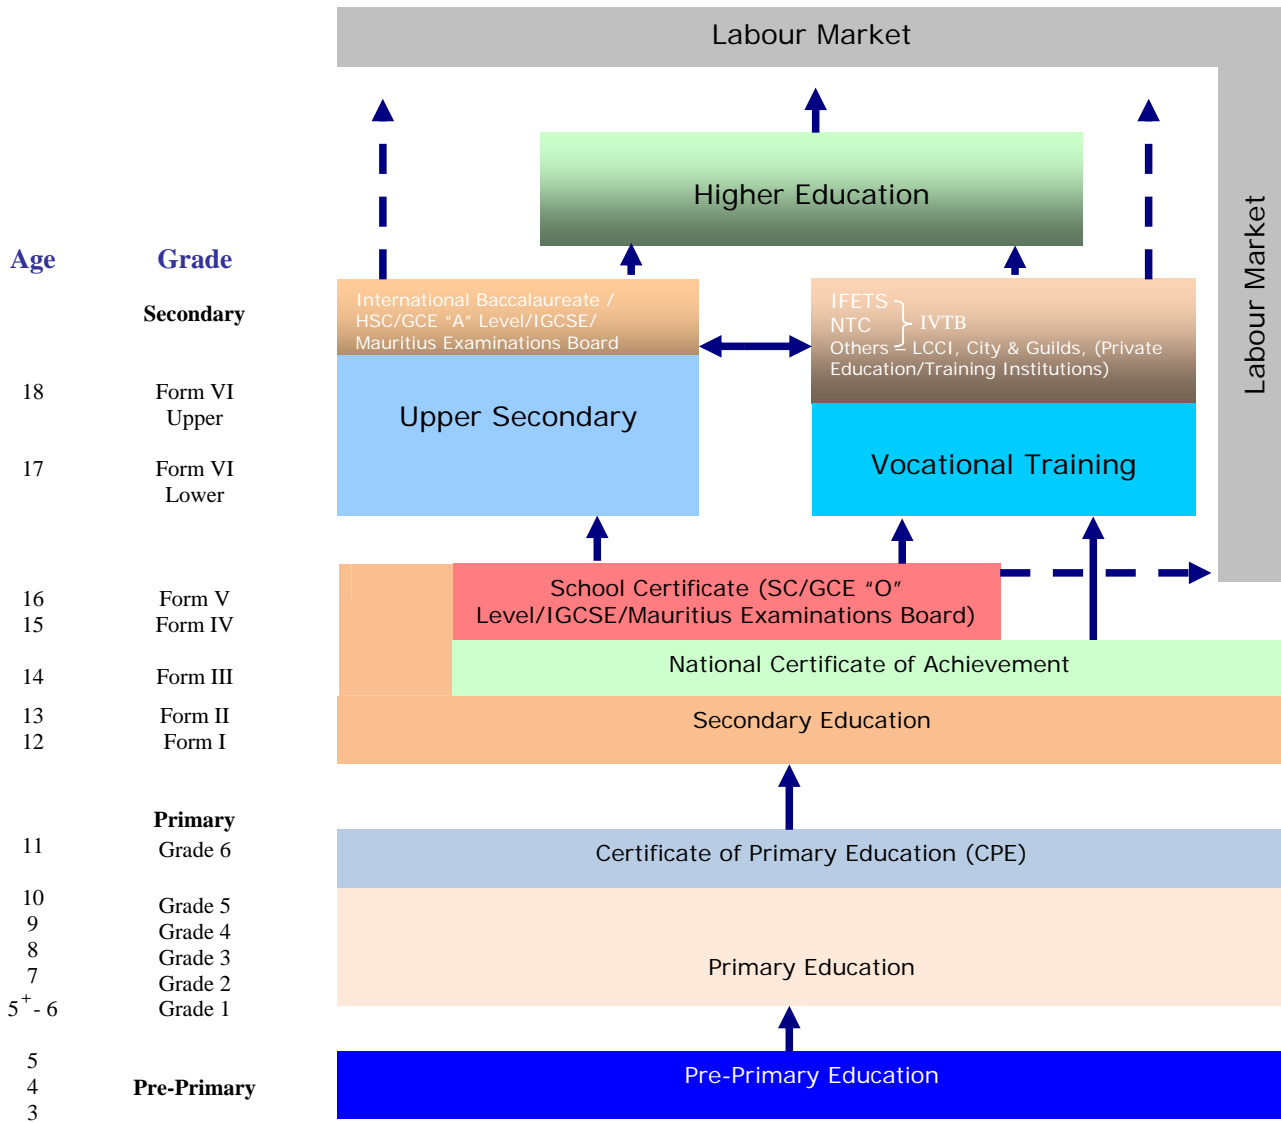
Labour Market

Labour Market

Higher Education

Age

Grade

Secondary

International Baccalaureate / HSC/GCE "A" Level/IGCSE/ Mauritius Examinations Board

IFETS NTC } IVTB Others – LCCI, City & Guilds, (Private Education/Training Institutions)

18 Form VI Upper

Upper Secondary

17 Form VI Lower

Vocational Training

16 Form V
15 Form IV

School Certificate (SC/GCE "O" Level/IGCSE/Mauritius Examinations Board)

14 Form III

National Certificate of Achievement

13 Form II
12 Form I

Secondary Education

Primary

11 Grade 6

Certificate of Primary Education (CPE)

10
9 Grade 5
8 Grade 4
7 Grade 3
Grade 2
$5^+$ - 6 Grade 1

Primary Education

5
4 Pre-Primary
3

Pre-Primary Education